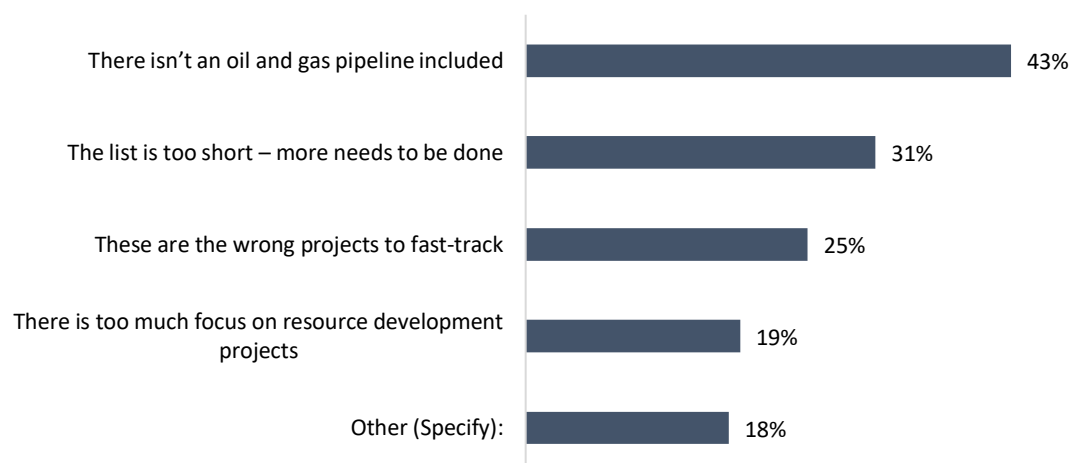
There isn’t an oil and gas pipeline included
43%

The list is too short – more needs to be done
31%

These are the wrong projects to fast-track
25%

There is too much focus on resource development projects
19%

Other (Specify):
18%